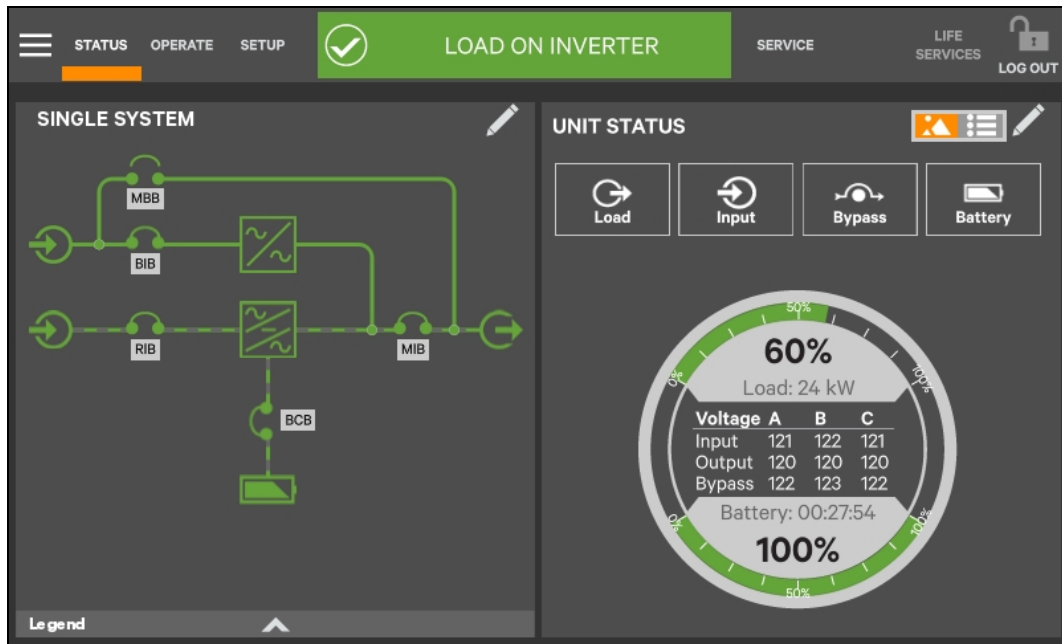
STATUS OPERATE SETUP

LOAD ON INVERTER

SERVICE LIFE SERVICES LOG OUT

SINGLE SYSTEM

MBB

BIB

RIB

MIB

BCB

Legend

UNIT STATUS

Load Input Bypass Battery

50%

60%

0%

100%

Load: 24 kW

| Voltage | A | B | C |
|---|---|---|---|
| Input | 121 | 122 | 121 |
| Output | 120 | 120 | 120 |
| Bypass | 122 | 123 | 122 |

Battery: 00:27:54

0%

100%

100%

50%